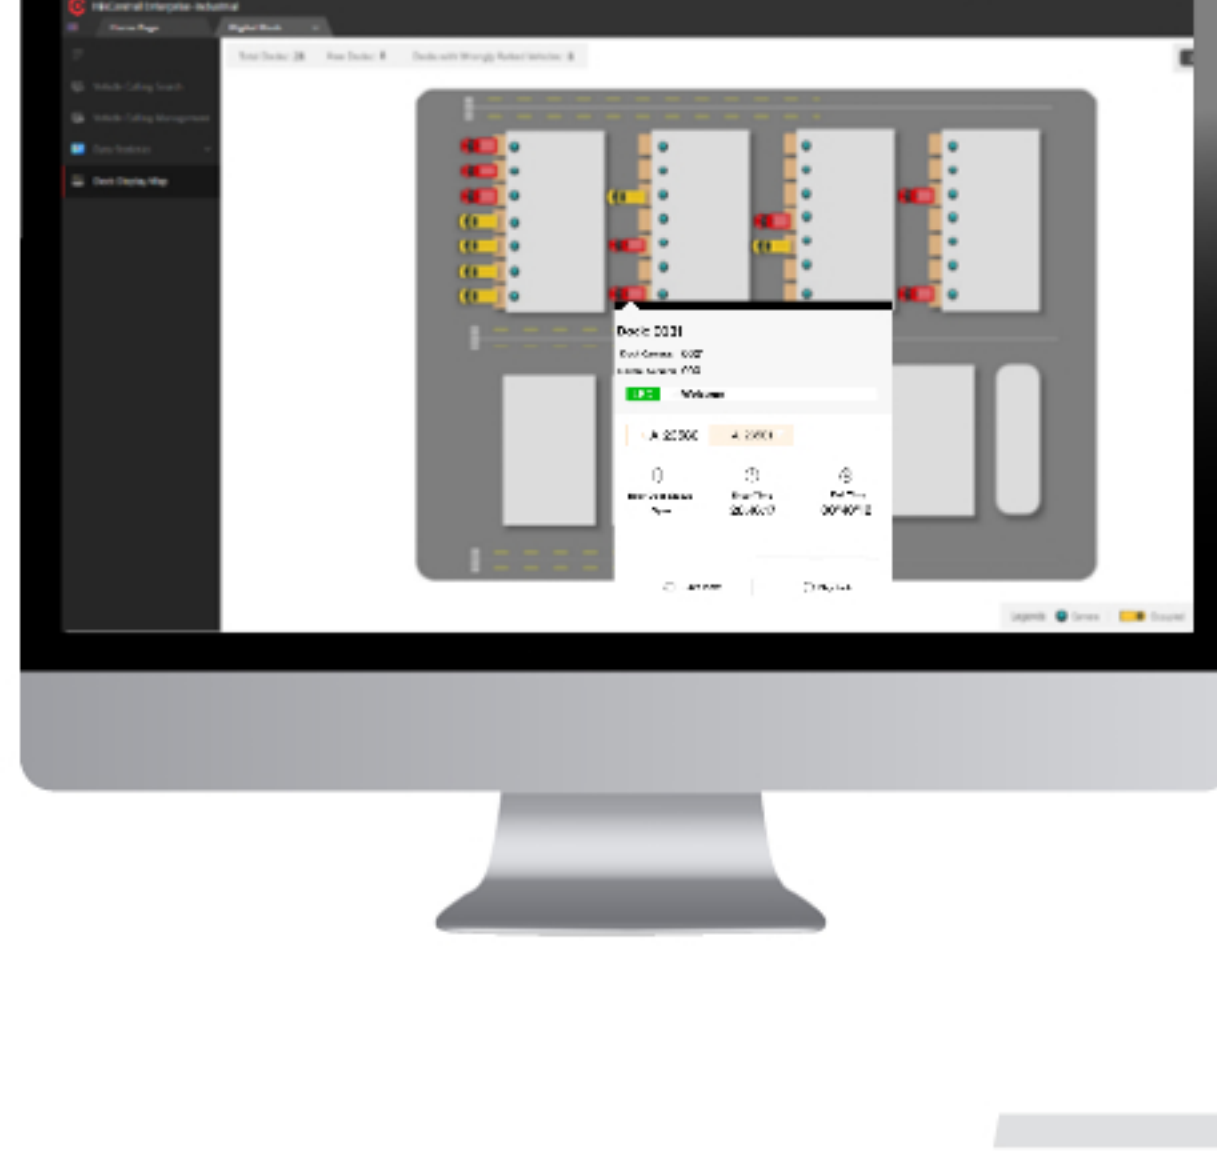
HikCentral Enterprise-Industrial
Home Page
Digital Dock
Total Docks: 28
Free Docks: 9
Docks with Wrongly Parked Vehicles: 8
Vehicle Calling Search
Vehicle Calling Management
Data Statistics
Dock Display Map
Dock 0001
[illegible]
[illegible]
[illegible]
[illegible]
A 23000
A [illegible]
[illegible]
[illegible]
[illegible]
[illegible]
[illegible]
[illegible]
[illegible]
Legends
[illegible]
Occupied